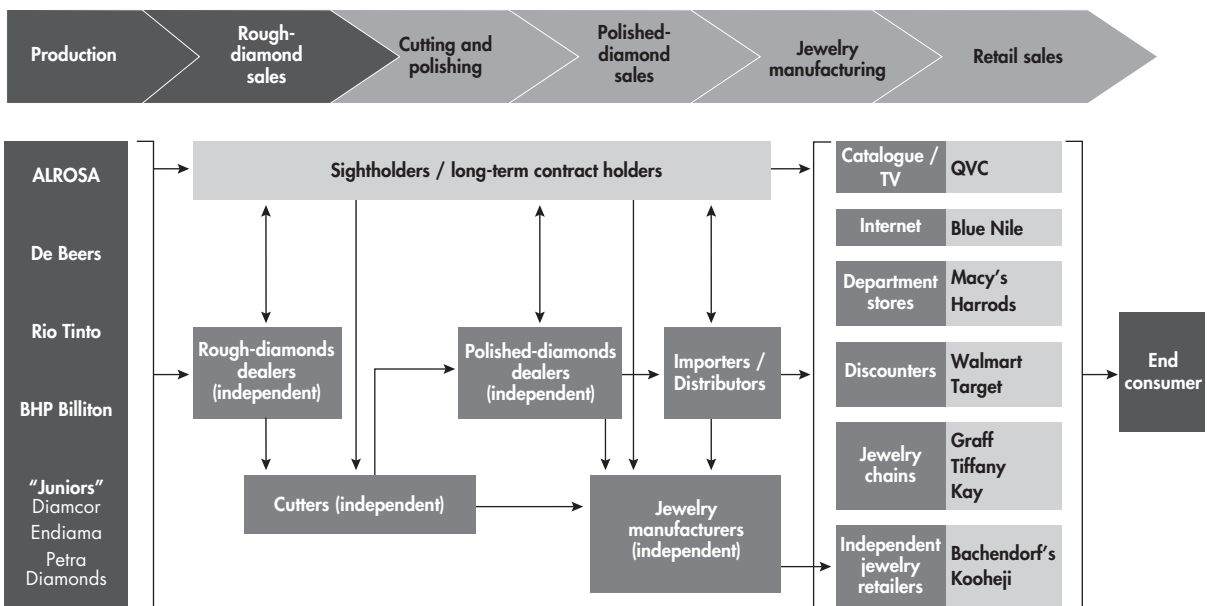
Production

Rough-diamond sales

Cutting and polishing

Polished-diamond sales

Jewelry manufacturing

Retail sales

ALROSA

De Beers

Rio Tinto

BHP Billiton

"Juniors"
Diamcor
Endiama
Petra Diamonds

Sightholders / long-term contract holders

Rough-diamonds dealers (independent)

Cutters (independent)

Polished-diamonds dealers (independent)

Importers / Distributors

Jewelry manufacturers (independent)

| Catalogue / TV | QVC |
|---|---|
| Internet | Blue Nile |
| Department stores | Macy's Harrods |
| Discounters | Walmart Target |
| Jewelry chains | Graff Tiffany Kay |
| Independent jewelry retailers | Bachendorf's Kooheji |

End consumer